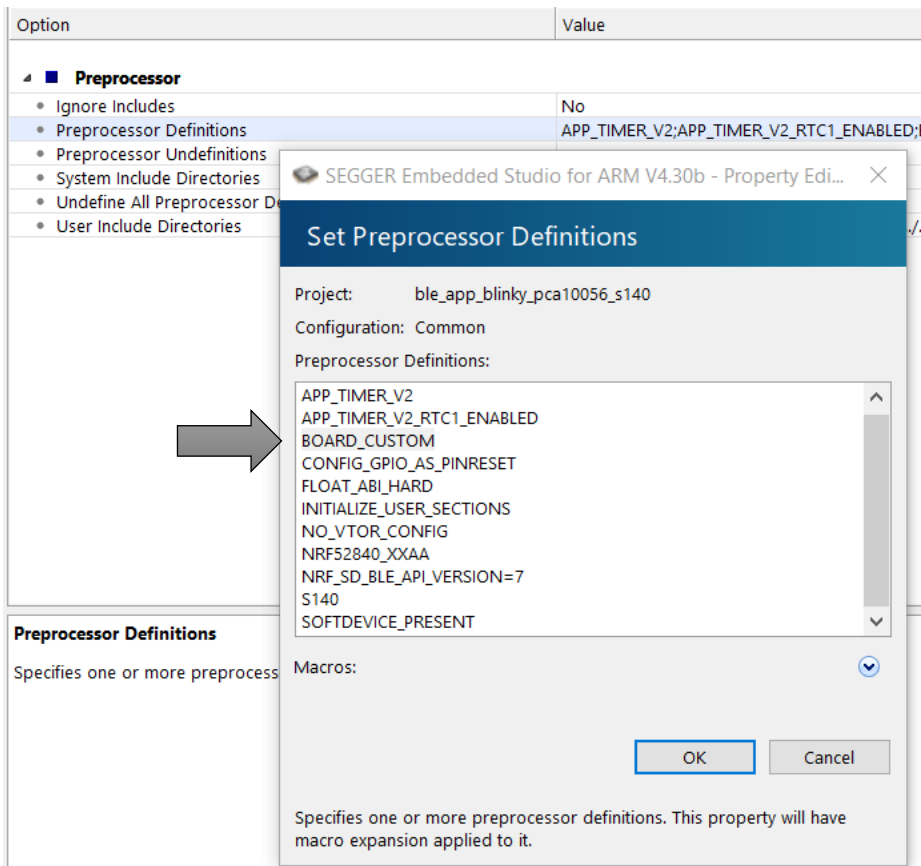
| Option | Value |
|---|---|
| Preprocessor | |
| Ignore Includes | No |
| Preprocessor Definitions | APP_TIMER_V2;APP_TIMER_V2_RTC1_ENABLED;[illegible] |
| Preprocessor Undefinitions | |
| System Include Directories | |
| Undefine All Preprocessor De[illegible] | |
| User Include Directories | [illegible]/.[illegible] |

Preprocessor Definitions

Specifies one or more preprocess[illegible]

SEGGER Embedded Studio for ARM V4.30b - Property Edi...

Set Preprocessor Definitions

Project: ble_app_blinky_pca10056_s140

Configuration: Common

Preprocessor Definitions:

APP_TIMER_V2
APP_TIMER_V2_RTC1_ENABLED
BOARD_CUSTOM
CONFIG_GPIO_AS_PINRESET
FLOAT_ABI_HARD
INITIALIZE_USER_SECTIONS
NO_VTOR_CONFIG
NRF52840_XXAA
NRF_SD_BLE_API_VERSION=7
S140
SOFTDEVICE_PRESENT

Macros:

OK

Cancel

Specifies one or more preprocessor definitions. This property will have macro expansion applied to it.